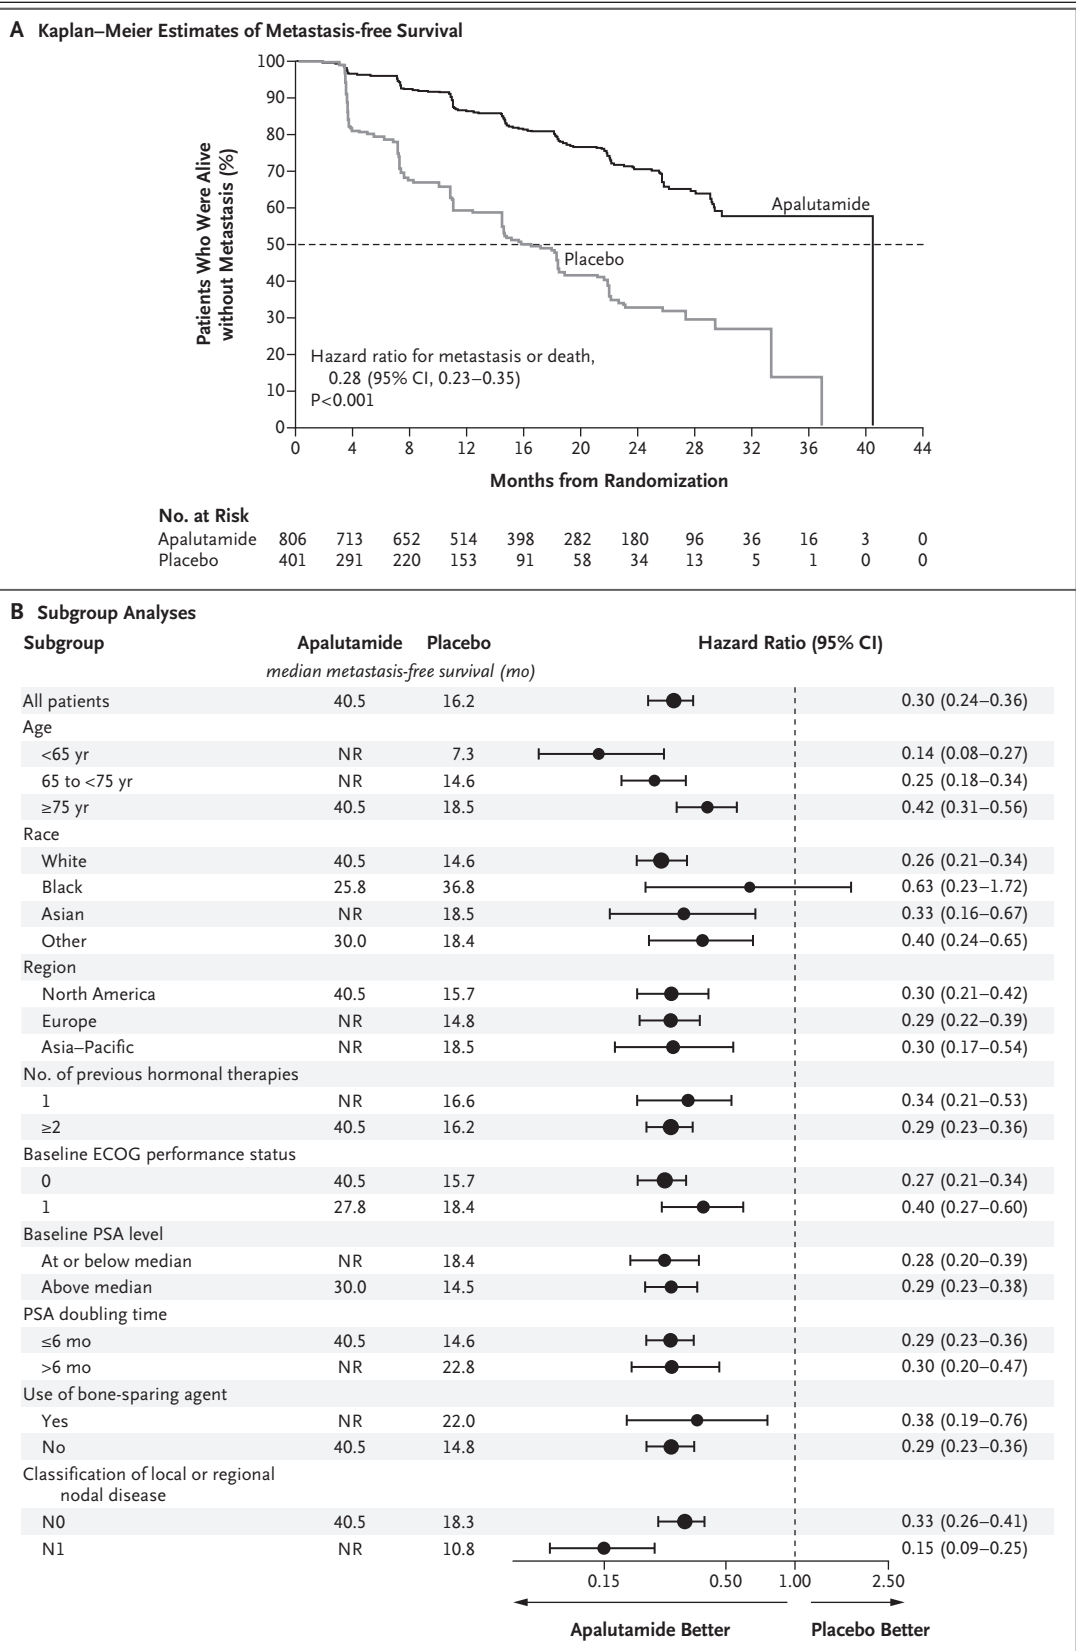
A Kaplan–Meier Estimates of Metastasis-free Survival

Patients Who Were Alive without Metastasis (%)

100
90
80
70
60
50
40
30
20
10
0

Apalutamide

Placebo

Hazard ratio for metastasis or death, 0.28 (95% CI, 0.23–0.35)
P<0.001

0 4 8 12 16 20 24 28 32 36 40 44

Months from Randomization

No. at Risk

| | | | | | | | | | | | |
|---|---|---|---|---|---|---|---|---|---|---|---|
| Apalutamide | 806 | 713 | 652 | 514 | 398 | 282 | 180 | 96 | 36 | 16 | 3 | 0 |
| Placebo | 401 | 291 | 220 | 153 | 91 | 58 | 34 | 13 | 5 | 1 | 0 | 0 |

B Subgroup Analyses

| Subgroup | Apalutamide | Placebo | Hazard Ratio (95% CI) |
|---|---|---|---|
| | *median metastasis-free survival (mo)* | | |
| All patients | 40.5 | 16.2 | 0.30 (0.24–0.36) |
| Age | | | |
| <65 yr | NR | 7.3 | 0.14 (0.08–0.27) |
| 65 to <75 yr | NR | 14.6 | 0.25 (0.18–0.34) |
| ≥75 yr | 40.5 | 18.5 | 0.42 (0.31–0.56) |
| Race | | | |
| White | 40.5 | 14.6 | 0.26 (0.21–0.34) |
| Black | 25.8 | 36.8 | 0.63 (0.23–1.72) |
| Asian | NR | 18.5 | 0.33 (0.16–0.67) |
| Other | 30.0 | 18.4 | 0.40 (0.24–0.65) |
| Region | | | |
| North America | 40.5 | 15.7 | 0.30 (0.21–0.42) |
| Europe | NR | 14.8 | 0.29 (0.22–0.39) |
| Asia–Pacific | NR | 18.5 | 0.30 (0.17–0.54) |
| No. of previous hormonal therapies | | | |
| 1 | NR | 16.6 | 0.34 (0.21–0.53) |
| ≥2 | 40.5 | 16.2 | 0.29 (0.23–0.36) |
| Baseline ECOG performance status | | | |
| 0 | 40.5 | 15.7 | 0.27 (0.21–0.34) |
| 1 | 27.8 | 18.4 | 0.40 (0.27–0.60) |
| Baseline PSA level | | | |
| At or below median | NR | 18.4 | 0.28 (0.20–0.39) |
| Above median | 30.0 | 14.5 | 0.29 (0.23–0.38) |
| PSA doubling time | | | |
| ≤6 mo | 40.5 | 14.6 | 0.29 (0.23–0.36) |
| >6 mo | NR | 22.8 | 0.30 (0.20–0.47) |
| Use of bone-sparing agent | | | |
| Yes | NR | 22.0 | 0.38 (0.19–0.76) |
| No | 40.5 | 14.8 | 0.29 (0.23–0.36) |
| Classification of local or regional nodal disease | | | |
| N0 | 40.5 | 18.3 | 0.33 (0.26–0.41) |
| N1 | NR | 10.8 | 0.15 (0.09–0.25) |

0.15 0.50 1.00 2.50

Apalutamide Better Placebo Better